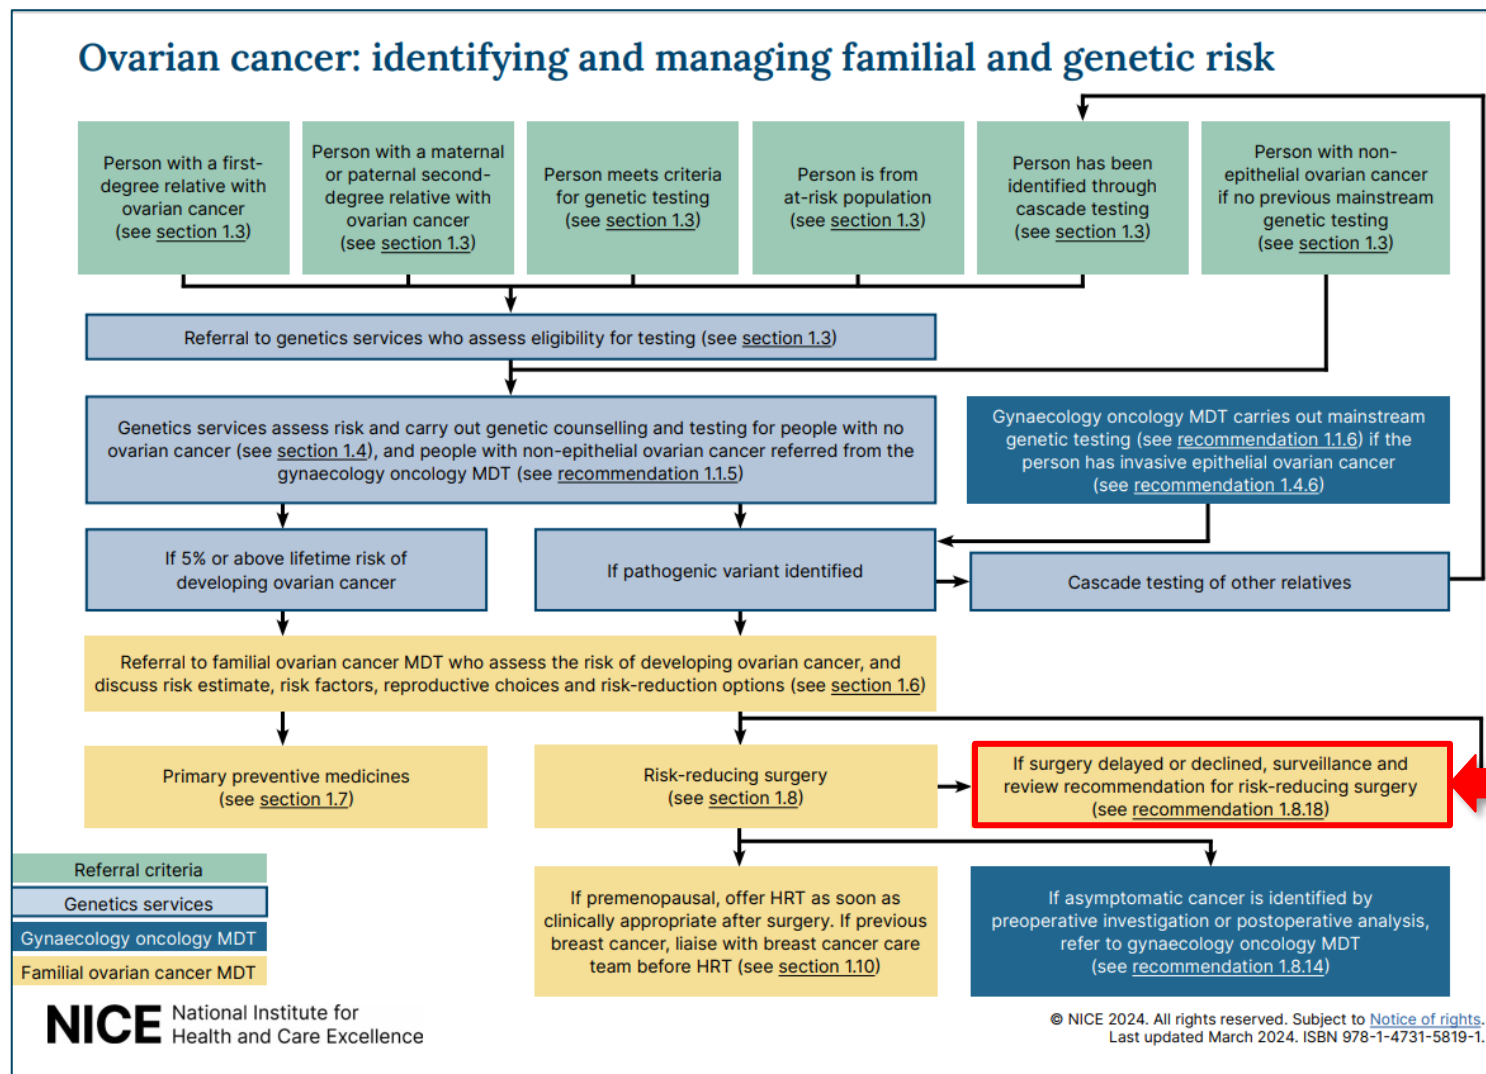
Ovarian cancer: identifying and managing familial and genetic risk

Person with a first-degree relative with ovarian cancer (see section 1.3)

Person with a maternal or paternal second-degree relative with ovarian cancer (see section 1.3)

Person meets criteria for genetic testing (see section 1.3)

Person is from at-risk population (see section 1.3)

Person has been identified through cascade testing (see section 1.3)

Person with non-epithelial ovarian cancer if no previous mainstream genetic testing (see section 1.3)

Referral to genetics services who assess eligibility for testing (see section 1.3)

Genetics services assess risk and carry out genetic counselling and testing for people with no ovarian cancer (see section 1.4), and people with non-epithelial ovarian cancer referred from the gynaecology oncology MDT (see recommendation 1.1.5)

Gynaecology oncology MDT carries out mainstream genetic testing (see recommendation 1.1.6) if the person has invasive epithelial ovarian cancer (see recommendation 1.4.6)

If 5% or above lifetime risk of developing ovarian cancer

If pathogenic variant identified

Cascade testing of other relatives

Referral to familial ovarian cancer MDT who assess the risk of developing ovarian cancer, and discuss risk estimate, risk factors, reproductive choices and risk-reduction options (see section 1.6)

Primary preventive medicines (see section 1.7)

Risk-reducing surgery (see section 1.8)

If surgery delayed or declined, surveillance and review recommendation for risk-reducing surgery (see recommendation 1.8.18)

Referral criteria
Genetics services
Gynaecology oncology MDT
Familial ovarian cancer MDT

If premenopausal, offer HRT as soon as clinically appropriate after surgery. If previous breast cancer, liaise with breast cancer care team before HRT (see section 1.10)

If asymptomatic cancer is identified by preoperative investigation or postoperative analysis, refer to gynaecology oncology MDT (see recommendation 1.8.14)

NICE National Institute for Health and Care Excellence

© NICE 2024. All rights reserved. Subject to Notice of rights. Last updated March 2024. ISBN 978-1-4731-5819-1.